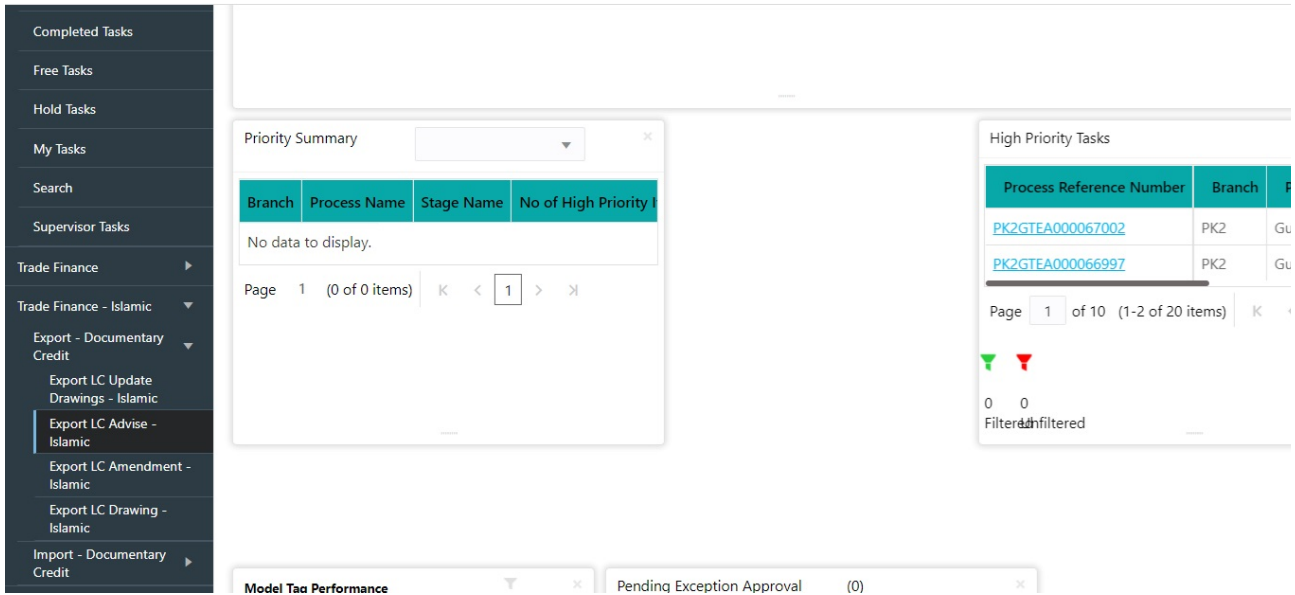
Completed Tasks

Free Tasks

Hold Tasks

My Tasks

Search

Supervisor Tasks

Trade Finance

Trade Finance - Islamic

Export - Documentary Credit

Export LC Update Drawings - Islamic

Export LC Advise - Islamic

Export LC Amendment - Islamic

Export LC Drawing - Islamic

Import - Documentary Credit

Priority Summary

| Branch | Process Name | Stage Name | No of High Priority I |
|---|---|---|---|
| No data to display. | | | |

Page 1 (0 of 0 items) K < 1 > >I

High Priority Tasks

| Process Reference Number | Branch | P |
|---|---|---|
| PK2GTEA000067002 | PK2 | Gu |
| PK2GTEA000066997 | PK2 | Gu |

Page 1 of 10 (1-2 of 20 items) K

0 Filtered 0 Unfiltered

Model Tag Performance

Pending Exception Approval (0)